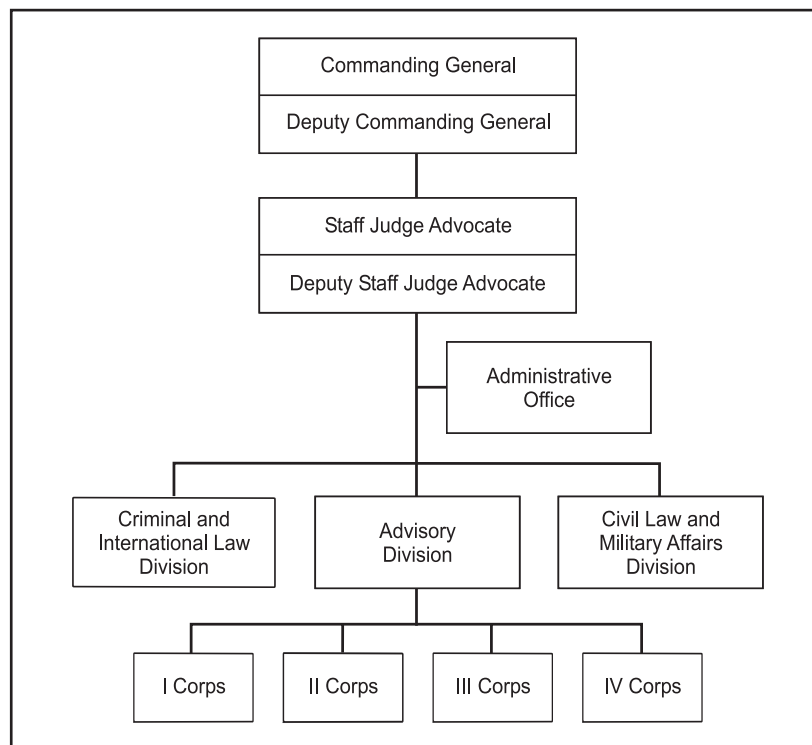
Commanding General
Deputy Commanding General

Staff Judge Advocate
Deputy Staff Judge Advocate

Administrative Office

Criminal and International Law Division

Advisory Division

Civil Law and Military Affairs Division

I Corps

II Corps

III Corps

IV Corps